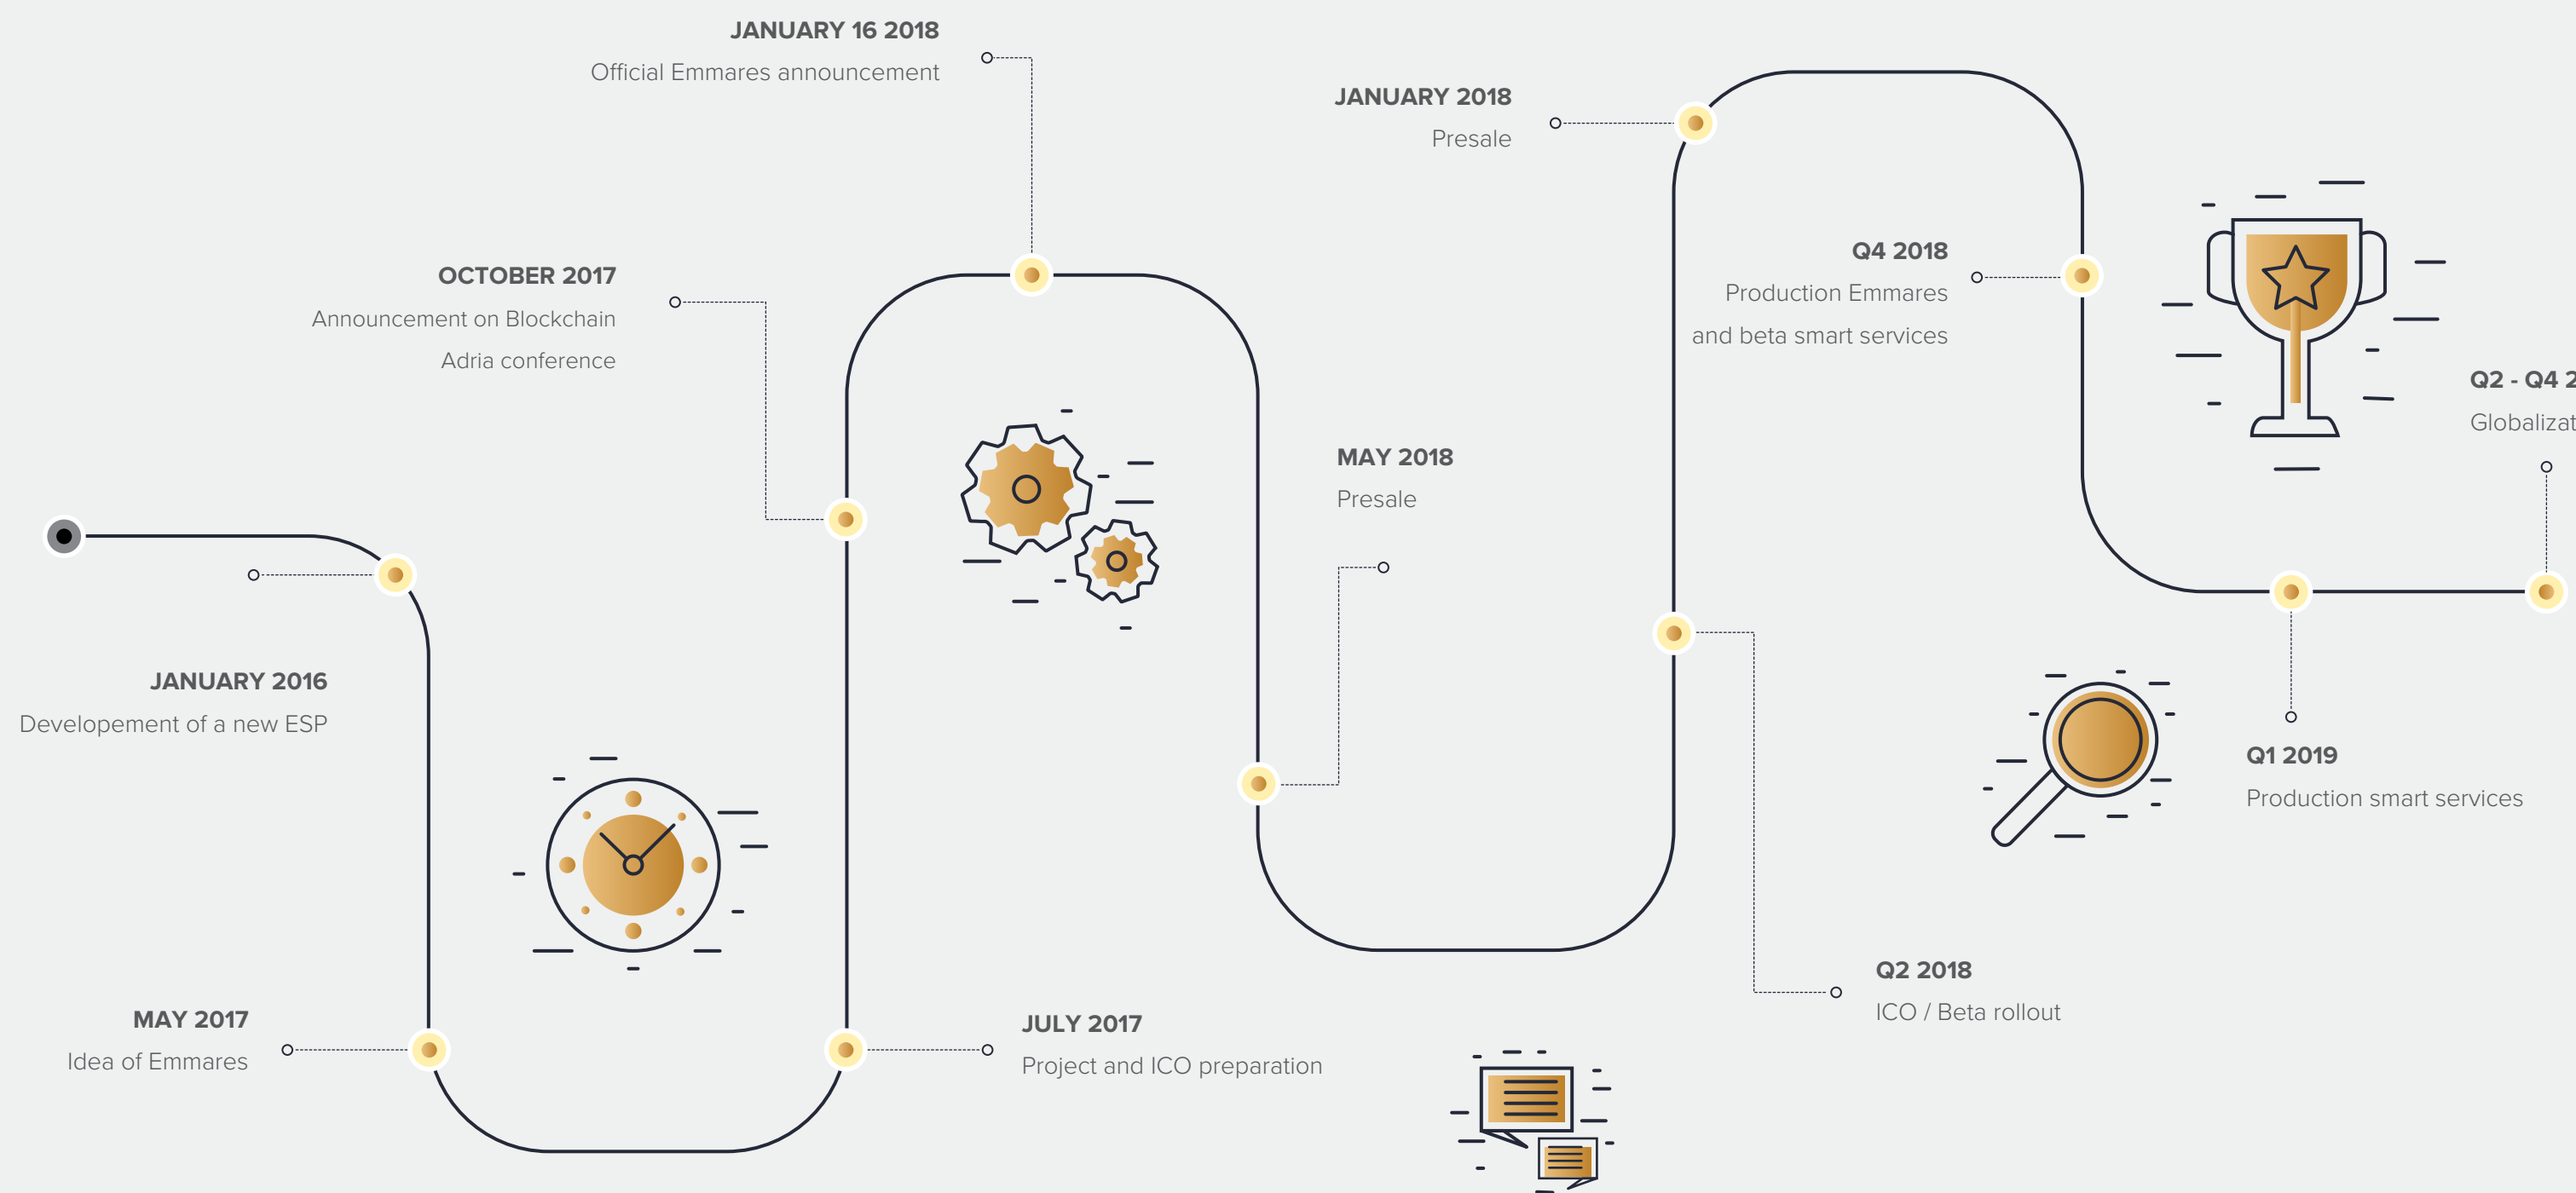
JANUARY 16 2018
Official Emmares announcement

JANUARY 2018
Presale

OCTOBER 2017
Announcement on Blockchain Adria conference

Q4 2018
Production Emmares and beta smart services

Q2 - Q4 2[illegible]
Globalizat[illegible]

MAY 2018
Presale

JANUARY 2016
Developement of a new ESP

Q1 2019
Production smart services

MAY 2017
Idea of Emmares

Q2 2018
ICO / Beta rollout

JULY 2017
Project and ICO preparation